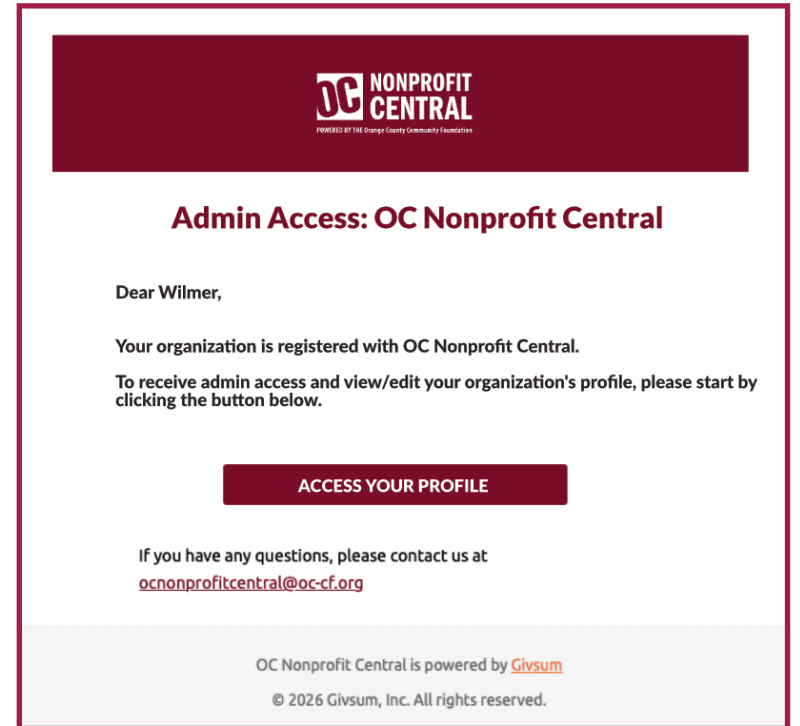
OC NONPROFIT CENTRAL
POWERED BY THE Orange County Community Foundation

Admin Access: OC Nonprofit Central

Dear Wilmer,

Your organization is registered with OC Nonprofit Central.

To receive admin access and view/edit your organization's profile, please start by clicking the button below.

ACCESS YOUR PROFILE

If you have any questions, please contact us at ocnonprofitcentral@oc-cf.org

OC Nonprofit Central is powered by Givsum

© 2026 Givsum, Inc. All rights reserved.